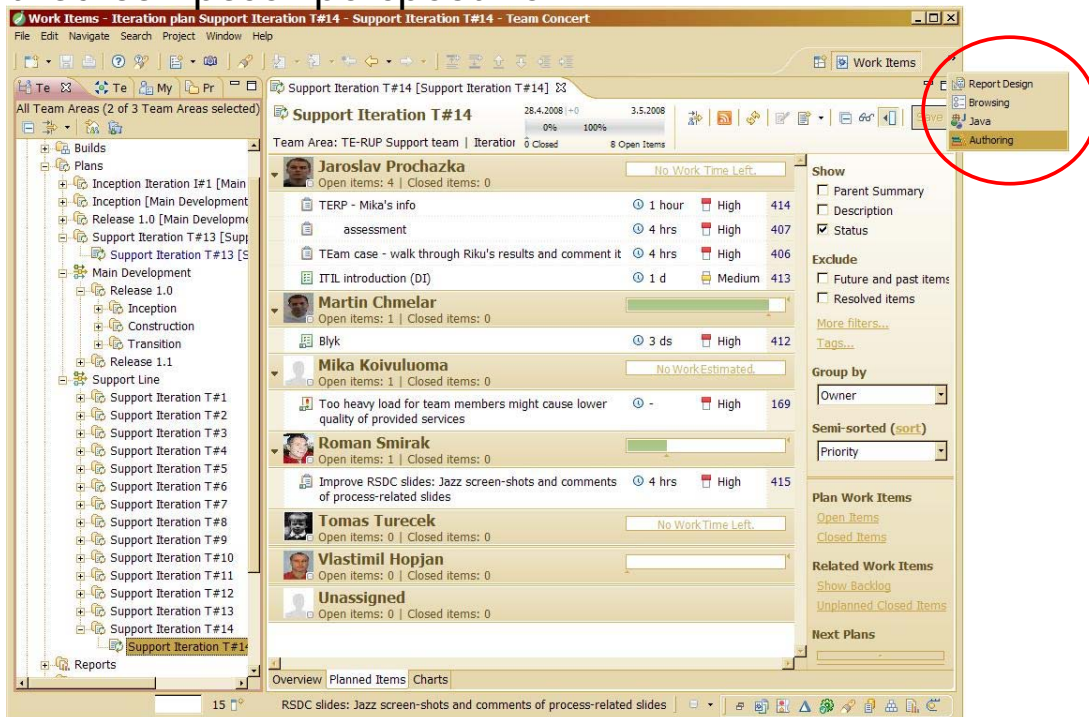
Work Items - Iteration plan Support Iteration T#14 - Support Iteration T#14 - Team Concert

File Edit Navigate Search Project Window Help

Work Items

Report Design
Browsing
Java
Authoring

Te | Te | My | Pr

All Team Areas (2 of 3 Team Areas selected)

Builds
Plans
Inception Iteration I#1 [Main
Inception [Main Development
Release 1.0 [Main Developme
Support Iteration T#13 [Sup
Support Iteration T#13 [S
Main Development
Release 1.0
Inception
Construction
Transition
Release 1.1
Support Line
Support Iteration T#1
Support Iteration T#2
Support Iteration T#3
Support Iteration T#4
Support Iteration T#5
Support Iteration T#6
Support Iteration T#7
Support Iteration T#8
Support Iteration T#9
Support Iteration T#10
Support Iteration T#11
Support Iteration T#12
Support Iteration T#13
Support Iteration T#14
Support Iteration T#14
Reports

Support Iteration T#14 [Support Iteration T#14]

Support Iteration T#14

28.4.2008 | +0 3.5.2008
0% 100%
0 Closed 8 Open Items

Team Area: TE-RUP Support team | Iteratior

Save

Jaroslav Prochazka
Open items: 4 | Closed items: 0
No Work Time Left.

| | | | |
|---|---|---|---|
| TERP - Mika's info | 1 hour | High | 414 |
| assessment | 4 hrs | High | 407 |
| TEam case - walk through Riku's results and comment it | 4 hrs | High | 406 |
| ITIL introduction (DI) | 1 d | Medium | 413 |

Martin Chmelar
Open items: 1 | Closed items: 0

| | | | |
|---|---|---|---|
| Blyk | 3 ds | High | 412 |

Mika Koivuluoma
Open items: 1 | Closed items: 0
No Work Estimated.

| | | | |
|---|---|---|---|
| Too heavy load for team members might cause lower quality of provided services | - | High | 169 |

Roman Smirak
Open items: 1 | Closed items: 0

| | | | |
|---|---|---|---|
| Improve RSDC slides: Jazz screen-shots and comments of process-related slides | 4 hrs | High | 415 |

Tomas Turecek
Open items: 0 | Closed items: 0
No Work Time Left.

Vlastimil Hopjan
Open items: 0 | Closed items: 0

Unassigned
Open items: 0 | Closed items: 0

Show
Parent Summary
Description
Status

Exclude
Future and past items
Resolved items
More filters...
Tags...

Group by
Owner

Semi-sorted (sort)
Priority

Plan Work Items
Open Items
Closed Items

Related Work Items
Show Backlog
Unplanned Closed Items

Next Plans

Overview Planned Items Charts

15

RSDC slides: Jazz screen-shots and comments of process-related slides